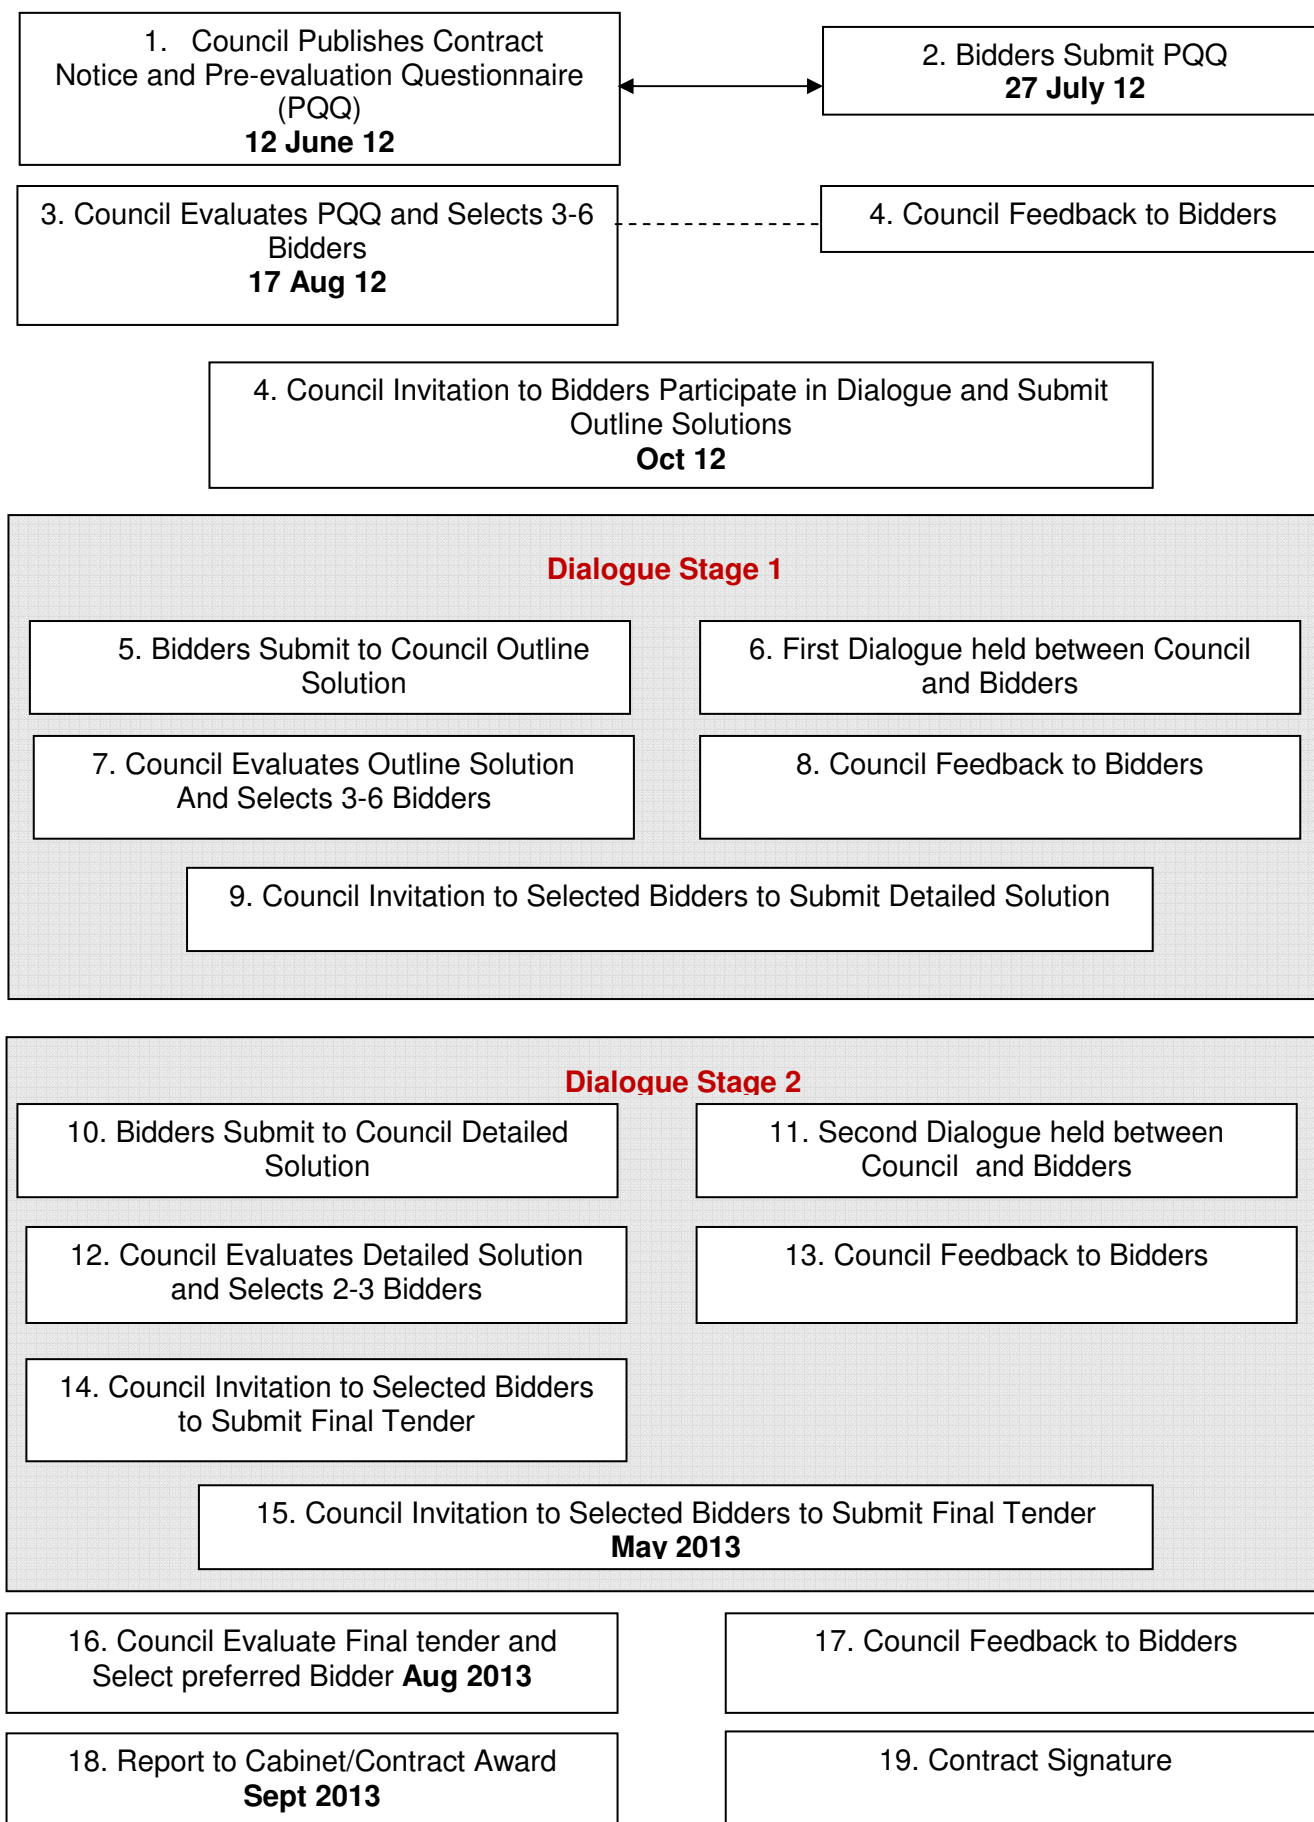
1. Council Publishes Contract Notice and Pre-evaluation Questionnaire (PQQ)
**12 June 12**

2. Bidders Submit PQQ
**27 July 12**

3. Council Evaluates PQQ and Selects 3-6 Bidders
**17 Aug 12**

4. Council Feedback to Bidders

4. Council Invitation to Bidders Participate in Dialogue and Submit Outline Solutions
**Oct 12**

Dialogue Stage 1

5. Bidders Submit to Council Outline Solution

6. First Dialogue held between Council and Bidders

7. Council Evaluates Outline Solution And Selects 3-6 Bidders

8. Council Feedback to Bidders

9. Council Invitation to Selected Bidders to Submit Detailed Solution

Dialogue Stage 2

10. Bidders Submit to Council Detailed Solution

11. Second Dialogue held between Council and Bidders

12. Council Evaluates Detailed Solution and Selects 2-3 Bidders

13. Council Feedback to Bidders

14. Council Invitation to Selected Bidders to Submit Final Tender

15. Council Invitation to Selected Bidders to Submit Final Tender
**May 2013**

16. Council Evaluate Final tender and Select preferred Bidder **Aug 2013**

17. Council Feedback to Bidders

18. Report to Cabinet/Contract Award
**Sept 2013**

19. Contract Signature